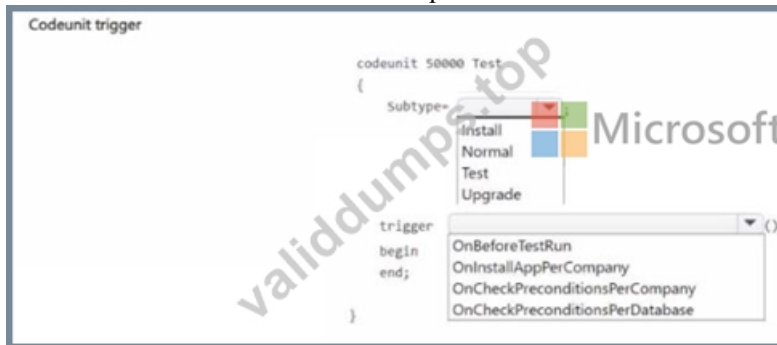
Codeunit trigger

codeunit 50000 Test
{
Subtype=

Install
Normal
Test
Upgrade

Microsoft

trigger
begin
end;

()

OnBeforeTestRun
OnInstallAppPerCompany
OnCheckPreconditionsPerCompany
OnCheckPreconditionsPerDatabase

}

validdumps.top